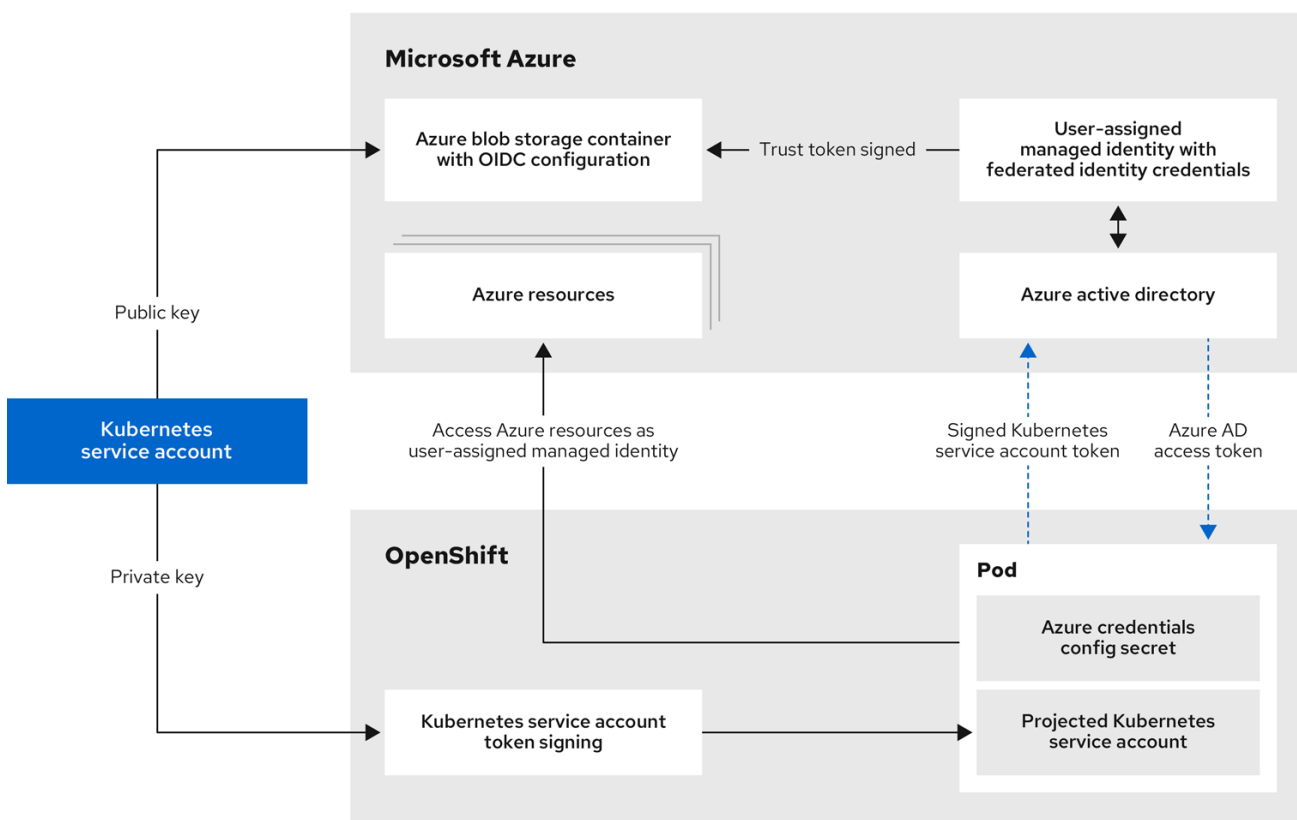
Microsoft Azure

Azure blob storage container with OIDC configuration

Trust token signed

User-assigned managed identity with federated identity credentials

Azure resources

Azure active directory

Public key

Kubernetes service account

Access Azure resources as user-assigned managed identity

Signed Kubernetes service account token

Azure AD access token

OpenShift

Pod

Private key

Azure credentials config secret

Kubernetes service account token signing

Projected Kubernetes service account